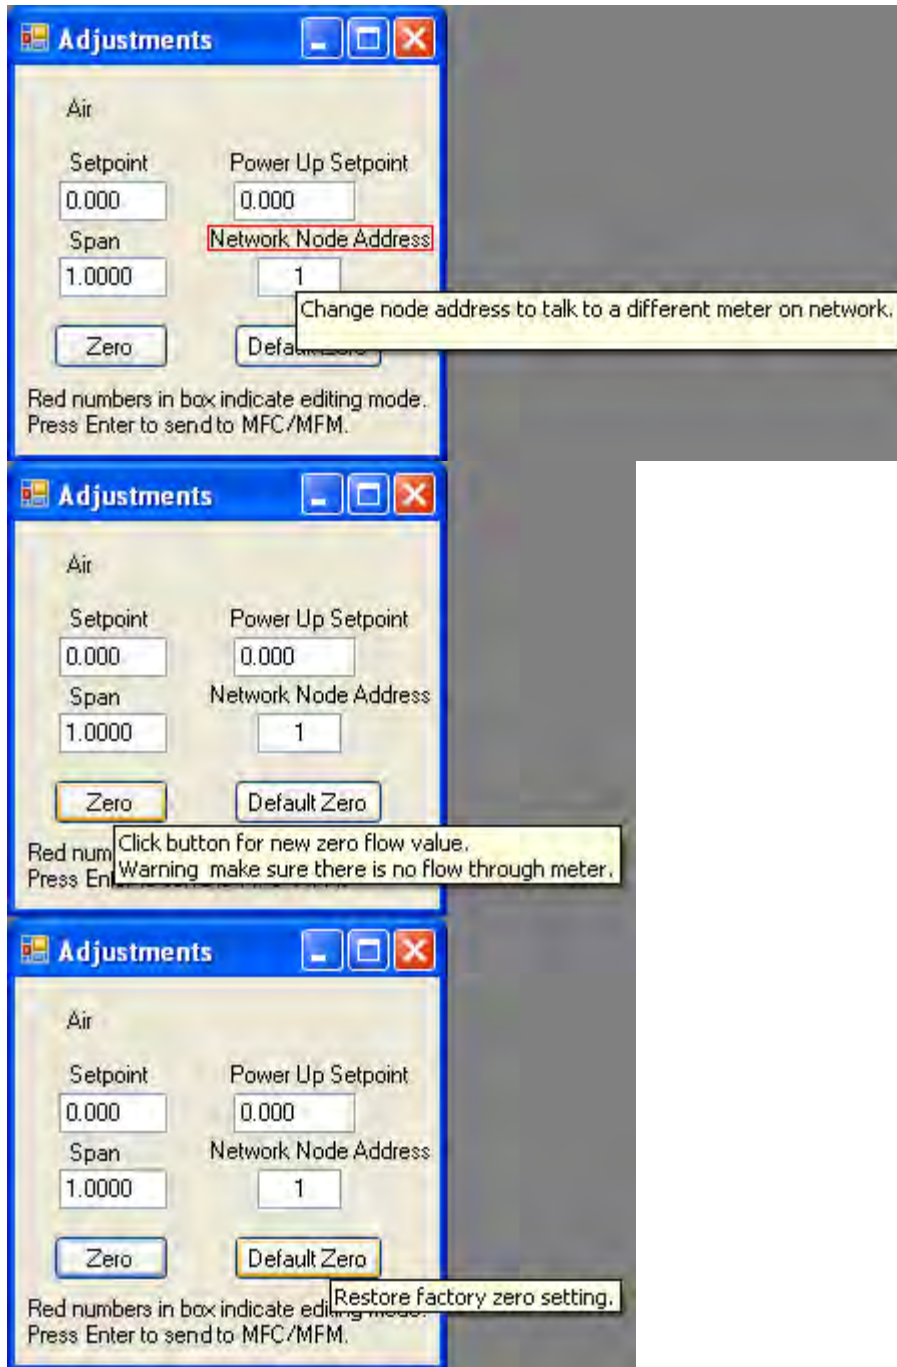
Adjustments

Air

Setpoint
0.000

Power Up Setpoint
0.000

Span
1.0000

Network Node Address
1

Change node address to talk to a different meter on network.

Zero

Defa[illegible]

Red numbers in box indicate editing mode.
Press Enter to send to MFC/MFM.

Adjustments

Air

Setpoint
0.000

Power Up Setpoint
0.000

Span
1.0000

Network Node Address
1

Zero

Default Zero

Red num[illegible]
Press En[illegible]

Click button for new zero flow value.
Warning make sure there is no flow through meter.

Adjustments

Air

Setpoint
0.000

Power Up Setpoint
0.000

Span
1.0000

Network Node Address
1

Zero

Default Zero

Red numbers in box indicate edi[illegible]
Press Enter to send to MFC/MFM.

Restore factory zero setting.